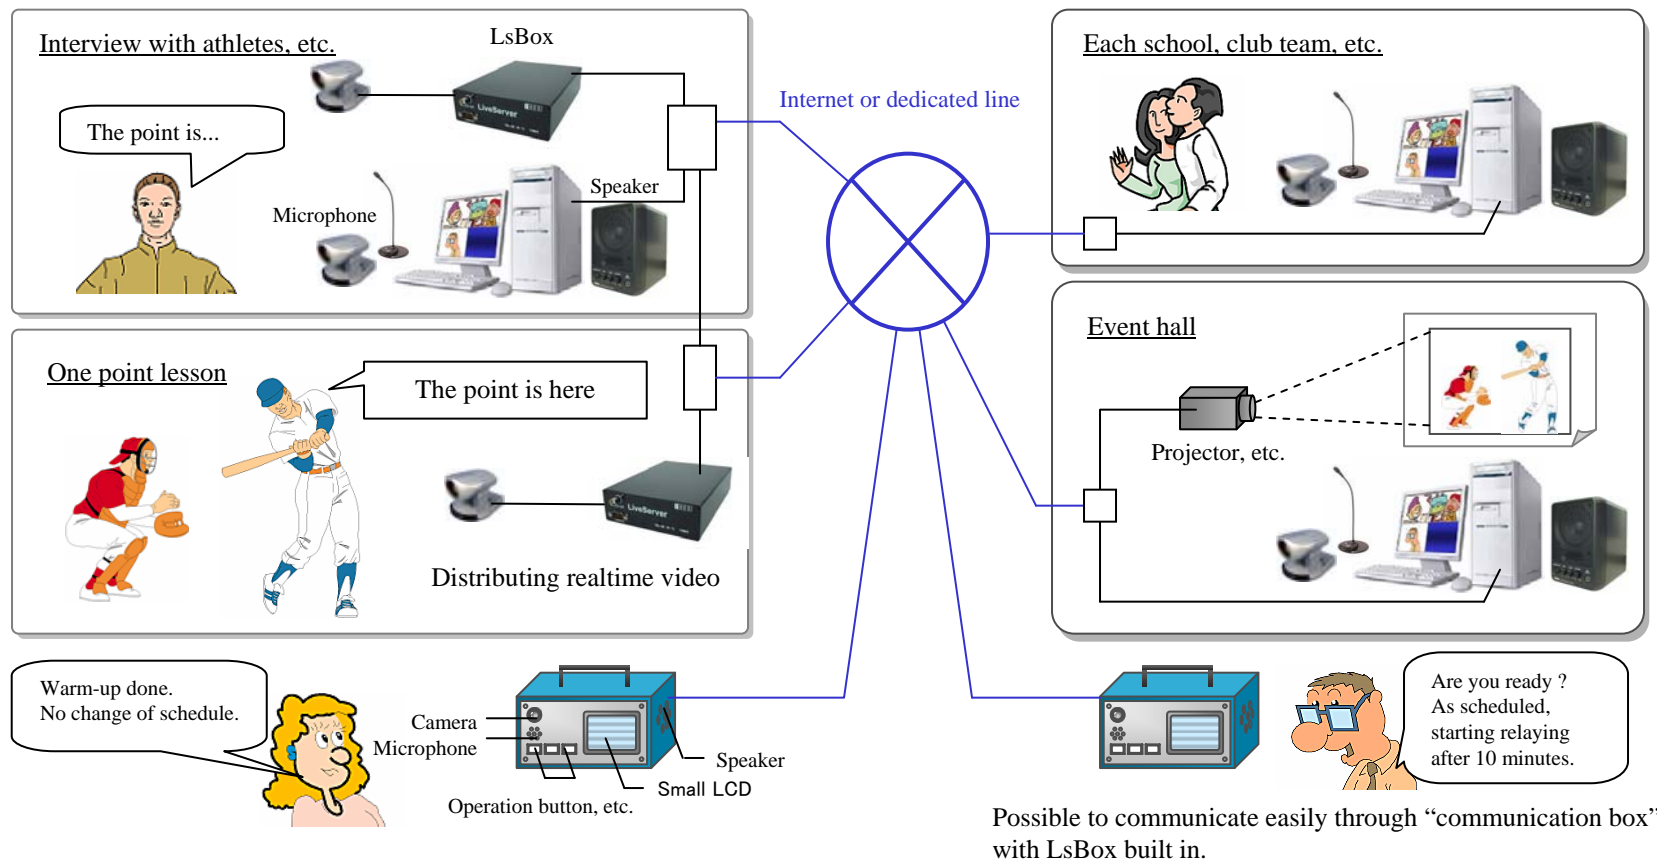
Interview with athletes, etc.

LsBox

LiveServer

The point is...

Speaker

Microphone

Internet or dedicated line

Each school, club team, etc.

Event hall

One point lesson

The point is here

LiveServer

Projector, etc.

Distributing realtime video

Warm-up done.
No change of schedule.

Camera

Microphone

Speaker

Small LCD

Operation button, etc.

Are you ready ?
As scheduled,
starting relaying
after 10 minutes.

Possible to communicate easily through “communication box” with LsBox built in.